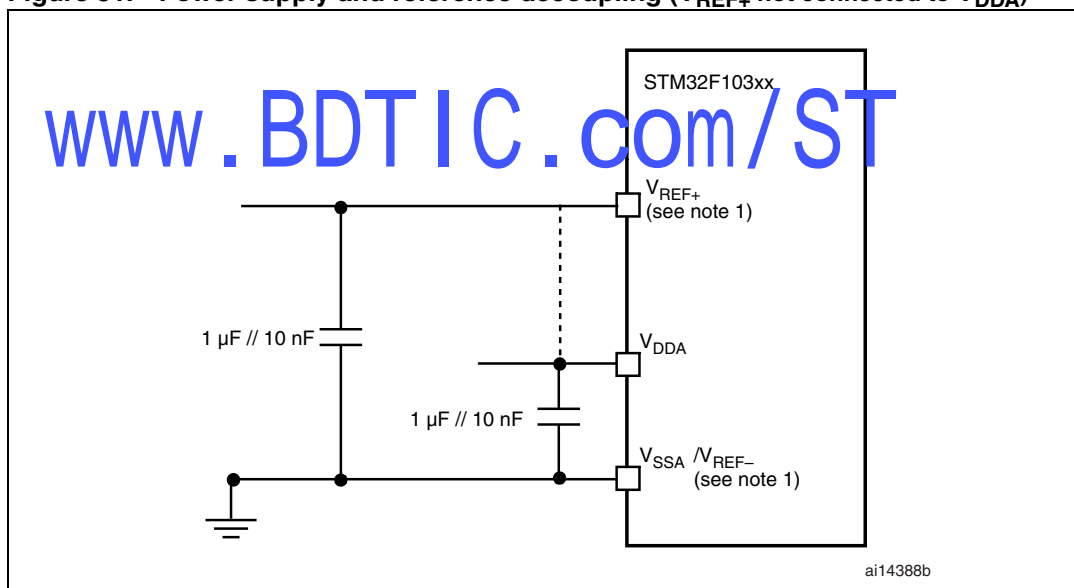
Figure 31. Power supply and reference decoupling ($V_{REF+}$ not connected to $V_{DDA}$)

STM32F103xx

www.BDTIC.com/ST

$V_{REF+}$ (see note 1)

1 µF // 10 nF

$V_{DDA}$

1 µF // 10 nF

$V_{SSA}$ /$V_{REF-}$ (see note 1)

ai14388b